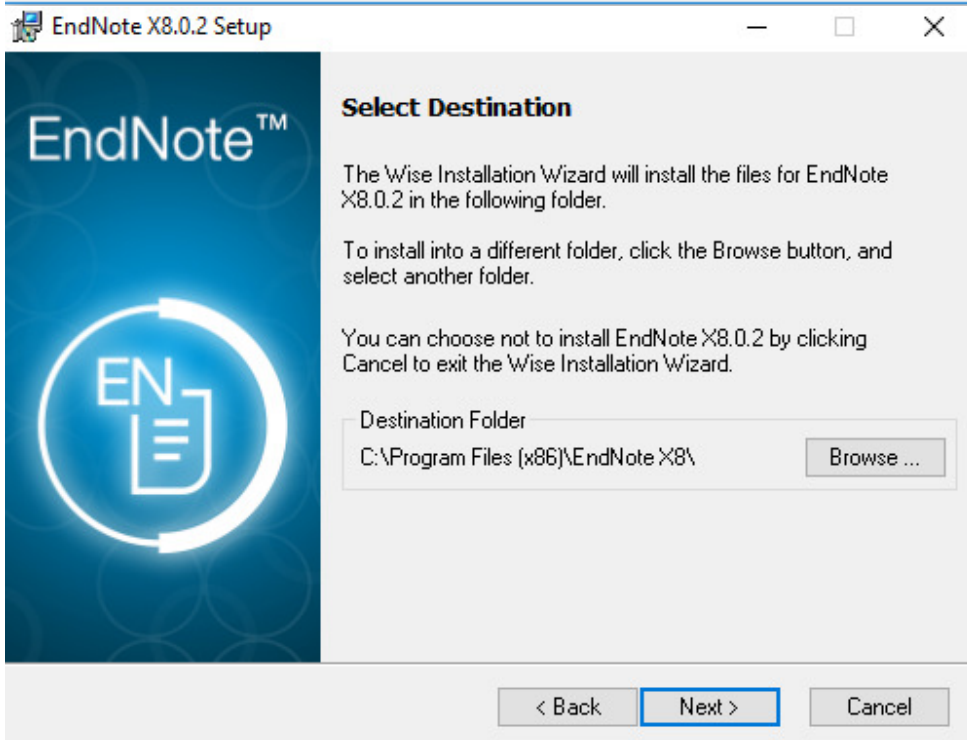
EndNote X8.0.2 Setup

EndNote™

EN

Select Destination

The Wise Installation Wizard will install the files for EndNote X8.0.2 in the following folder.

To install into a different folder, click the Browse button, and select another folder.

You can choose not to install EndNote X8.0.2 by clicking Cancel to exit the Wise Installation Wizard.

Destination Folder

C:\Program Files (x86)\EndNote X8\

Browse ...

< Back

Next >

Cancel